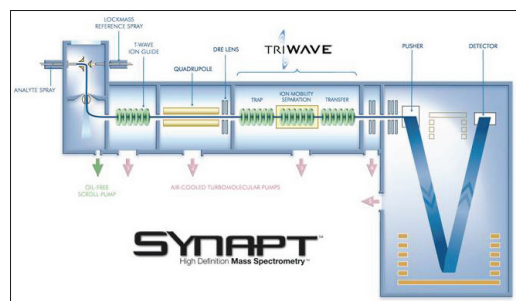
LOCKMASS REFERENCE SPRAY

ANALYTE SPRAY

T-WAVE ION GUIDE

QUADRUPOLE

DRE LENS

TRIWAVE

TRAP

ION MOBILITY SEPARATION

TRANSFER

PUSHER

DETECTOR

OIL-FREE SCROLL PUMP

AIR-COOLED TURBOMOLECULAR PUMPS

SYNAPT™

High Definition Mass Spectrometry™